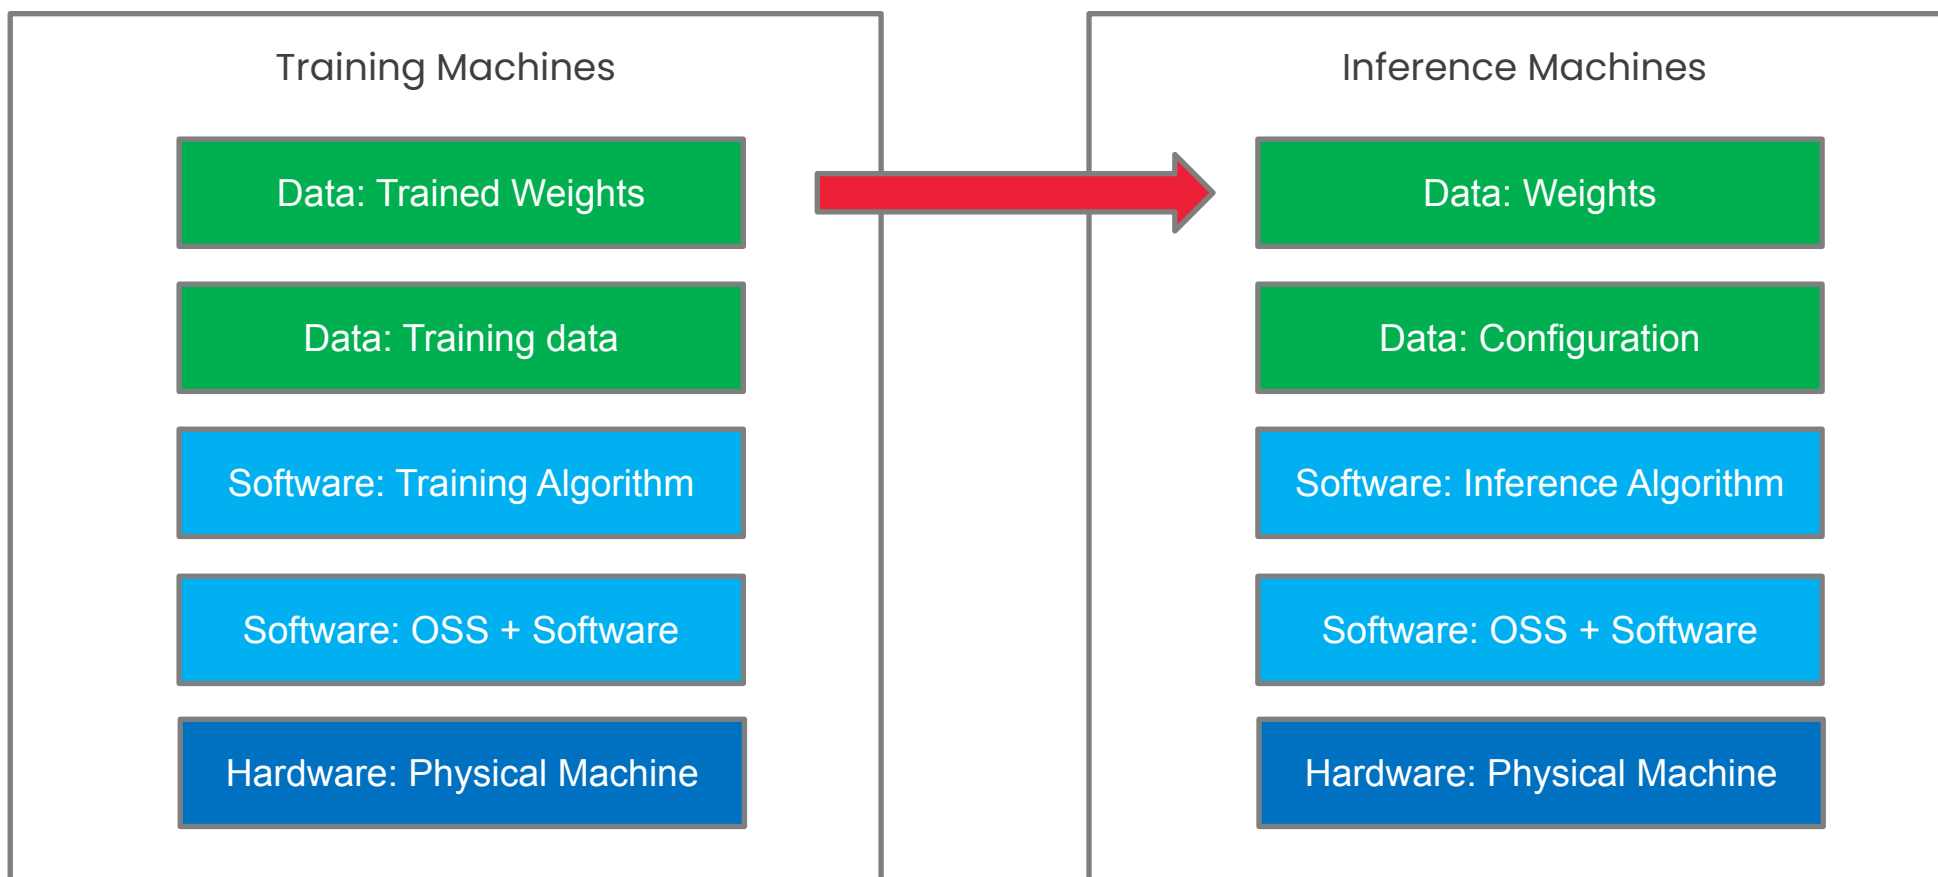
Training Machines

Data: Trained Weights

Data: Training data

Software: Training Algorithm

Software: OSS + Software

Hardware: Physical Machine

Inference Machines

Data: Weights

Data: Configuration

Software: Inference Algorithm

Software: OSS + Software

Hardware: Physical Machine